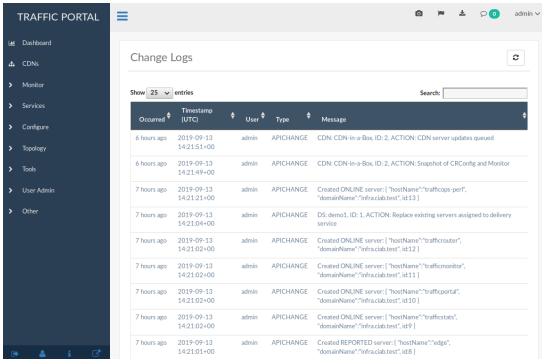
TRAFFIC PORTAL

0 admin

Dashboard
CDNs
Monitor
Services
Configure
Topology
Tools
User Admin
Other

Change Logs

Show 25 entries

Search:

| Occurred | Timestamp (UTC) | User | Type | Message |
|---|---|---|---|---|
| 6 hours ago | 2019-09-13 14:21:51+00 | admin | APICHANGE | CDN: CDN-in-a-Box, ID: 2, ACTION: CDN server updates queued |
| 6 hours ago | 2019-09-13 14:21:49+00 | admin | APICHANGE | CDN: CDN-in-a-Box, ID: 2, ACTION: Snapshot of CRConfig and Monitor |
| 7 hours ago | 2019-09-13 14:21:21+00 | admin | APICHANGE | Created ONLINE server: { "hostName":"trafficops-perl", "domainName":"infra.ciab.test", id:13 } |
| 7 hours ago | 2019-09-13 14:21:04+00 | admin | APICHANGE | DS: demo1, ID: 1, ACTION: Replace existing servers assigned to delivery service |
| 7 hours ago | 2019-09-13 14:21:02+00 | admin | APICHANGE | Created ONLINE server: { "hostName":"trafficrouter", "domainName":"infra.ciab.test", id:12 } |
| 7 hours ago | 2019-09-13 14:21:02+00 | admin | APICHANGE | Created ONLINE server: { "hostName":"trafficmonitor", "domainName":"infra.ciab.test", id:11 } |
| 7 hours ago | 2019-09-13 14:21:02+00 | admin | APICHANGE | Created ONLINE server: { "hostName":"trafficportal", "domainName":"infra.ciab.test", id:10 } |
| 7 hours ago | 2019-09-13 14:21:02+00 | admin | APICHANGE | Created ONLINE server: { "hostName":"trafficstats", "domainName":"infra.ciab.test", id:9 } |
| 7 hours ago | 2019-09-13 14:21:01+00 | admin | APICHANGE | Created REPORTED server: { "hostName":"edge", "domainName":"infra.ciab.test", id:8 } |